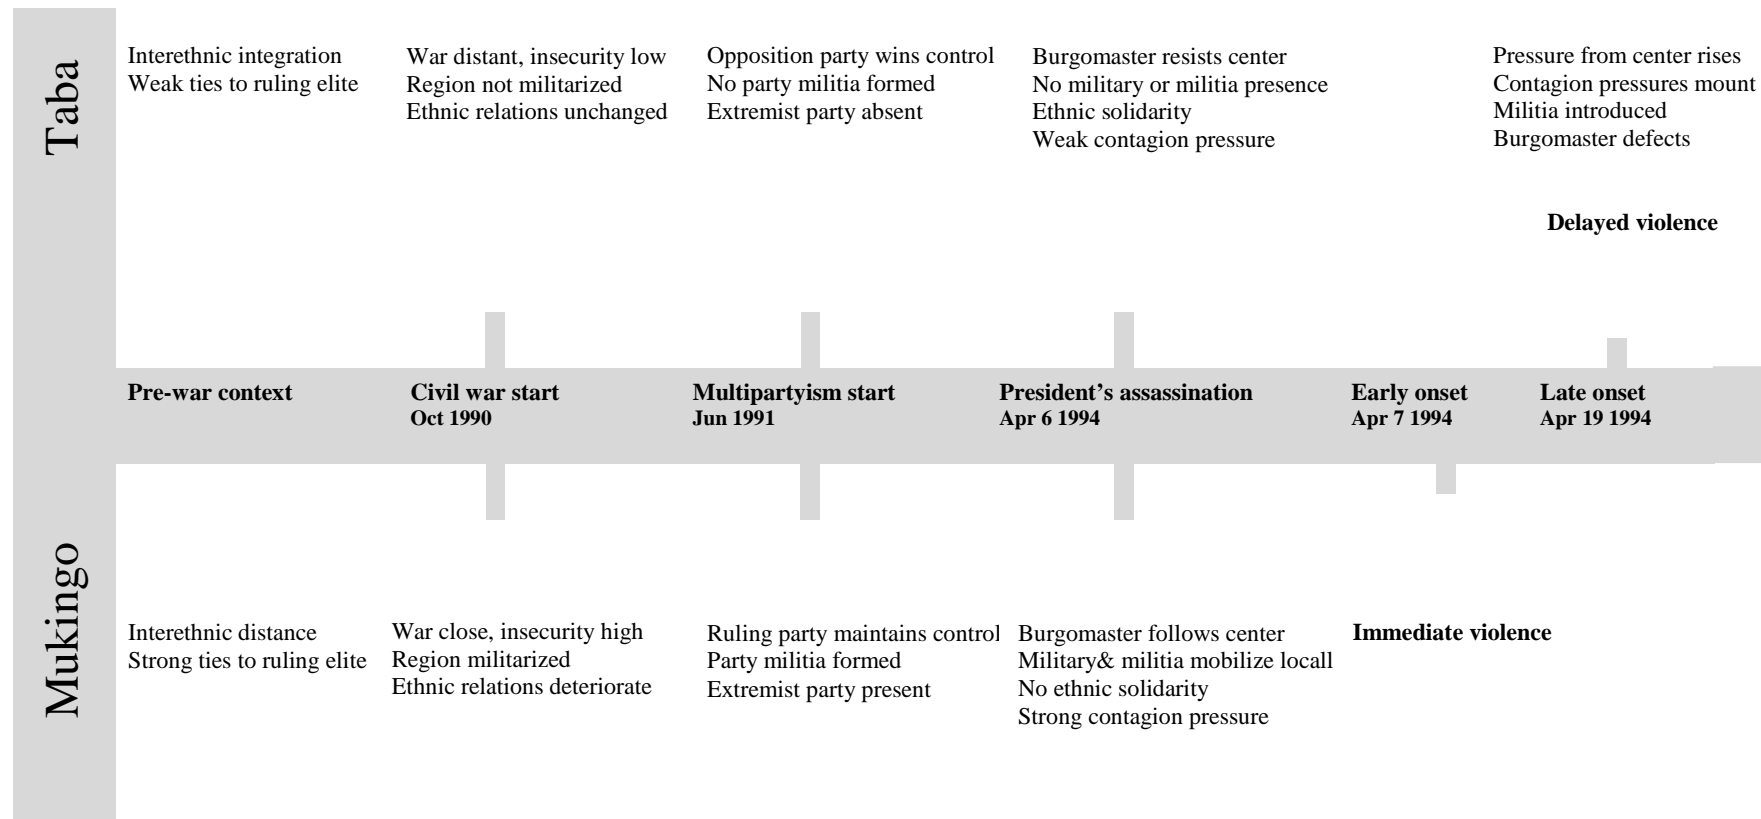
Taba

Interethnic integration
Weak ties to ruling elite

War distant, insecurity low
Region not militarized
Ethnic relations unchanged

Opposition party wins control
No party militia formed
Extremist party absent

Burgomaster resists center
No military or militia presence
Ethnic solidarity
Weak contagion pressure

Pressure from center rises
Contagion pressures mount
Militia introduced
Burgomaster defects

**Delayed violence**

**Pre-war context**

**Civil war start**
**Oct 1990**

**Multipartyism start**
**Jun 1991**

**President's assassination**
**Apr 6 1994**

**Early onset**
**Apr 7 1994**

**Late onset**
**Apr 19 1994**

Mukingo

Interethnic distance
Strong ties to ruling elite

War close, insecurity high
Region militarized
Ethnic relations deteriorate

Ruling party maintains control
Party militia formed
Extremist party present

Burgomaster follows center
Military& militia mobilize locall
No ethnic solidarity
Strong contagion pressure

**Immediate violence**